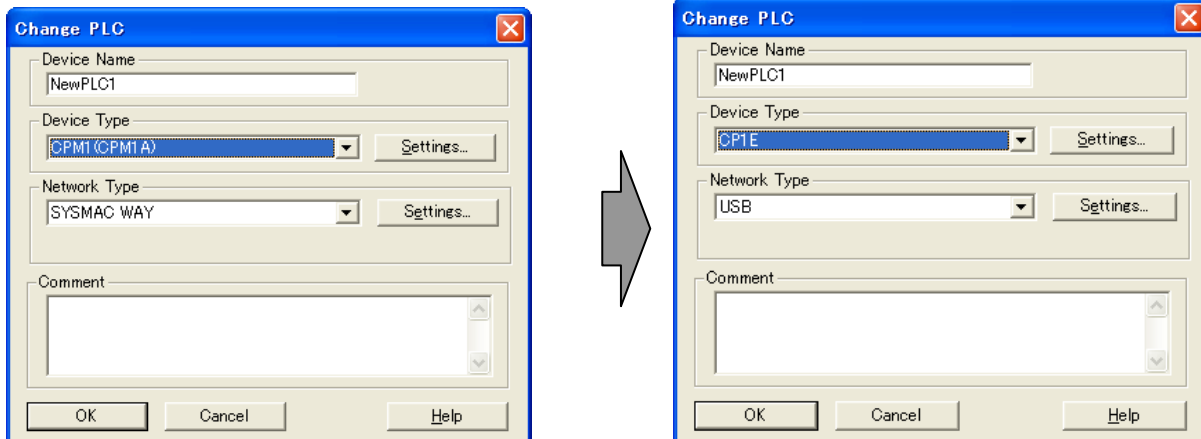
Change PLC

Device Name
NewPLC1

Device Type
CPM1(CPM1A)
Settings...

Network Type
SYSMAC WAY
Settings...

Comment

OK
Cancel
Help

Change PLC

Device Name
NewPLC1

Device Type
CP1E
Settings...

Network Type
USB
Settings...

Comment

OK
Cancel
Help